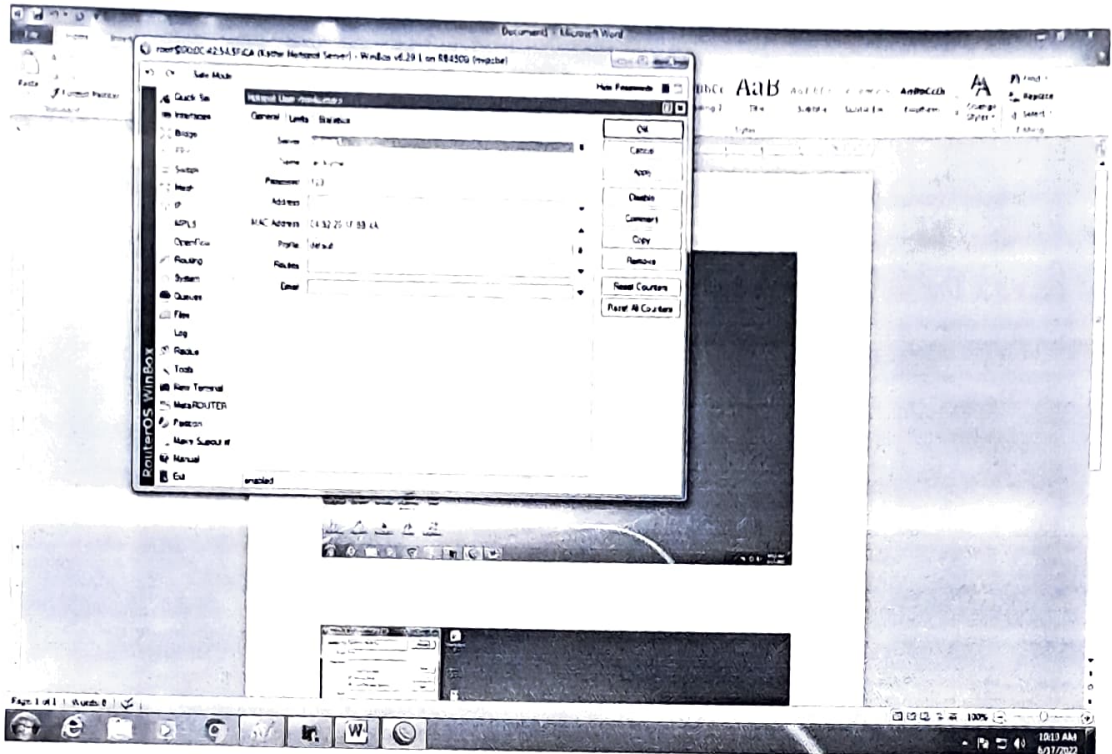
Document1 - Microsoft Word

root@D0:DC:42:5A:5F:CA (Kantor Hotspot Server) - WinBox v6.29.1 on RB450G (mipsbe)

Safe Mode

Hide Passwords

Quick Set
Interfaces
Bridge
PPP
Switch
Mesh
IP
MPLS
OpenFlow
Routing
System
Queues
Files
Log
Radius
Tools
New Terminal
MetaROUTER
Partition
Make Supout.rif
Manual
Exit

RouterOS WinBox

Hotspot User <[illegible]>

General | Limits | Statistics

Server: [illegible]
Name: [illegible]
Password: 123
Address:
MAC Address: C4:52:25:17:9B:4A
Profile: default
Routes:
Email:

OK
Cancel
Apply
Disable
Comment
Copy
Remove
Reset Counters
Reset All Counters

enabled

Paste
Format Painter
AaBbCc AaB AaBbCcDd AaBbCcDh
Title Subtitle Subtle Em... Emphasis
Change Styles
Find
Replace
Select
Styles
Editing

Page: 1 of 1 | Words: 0 |

100%

10:13 AM
8/17/2022